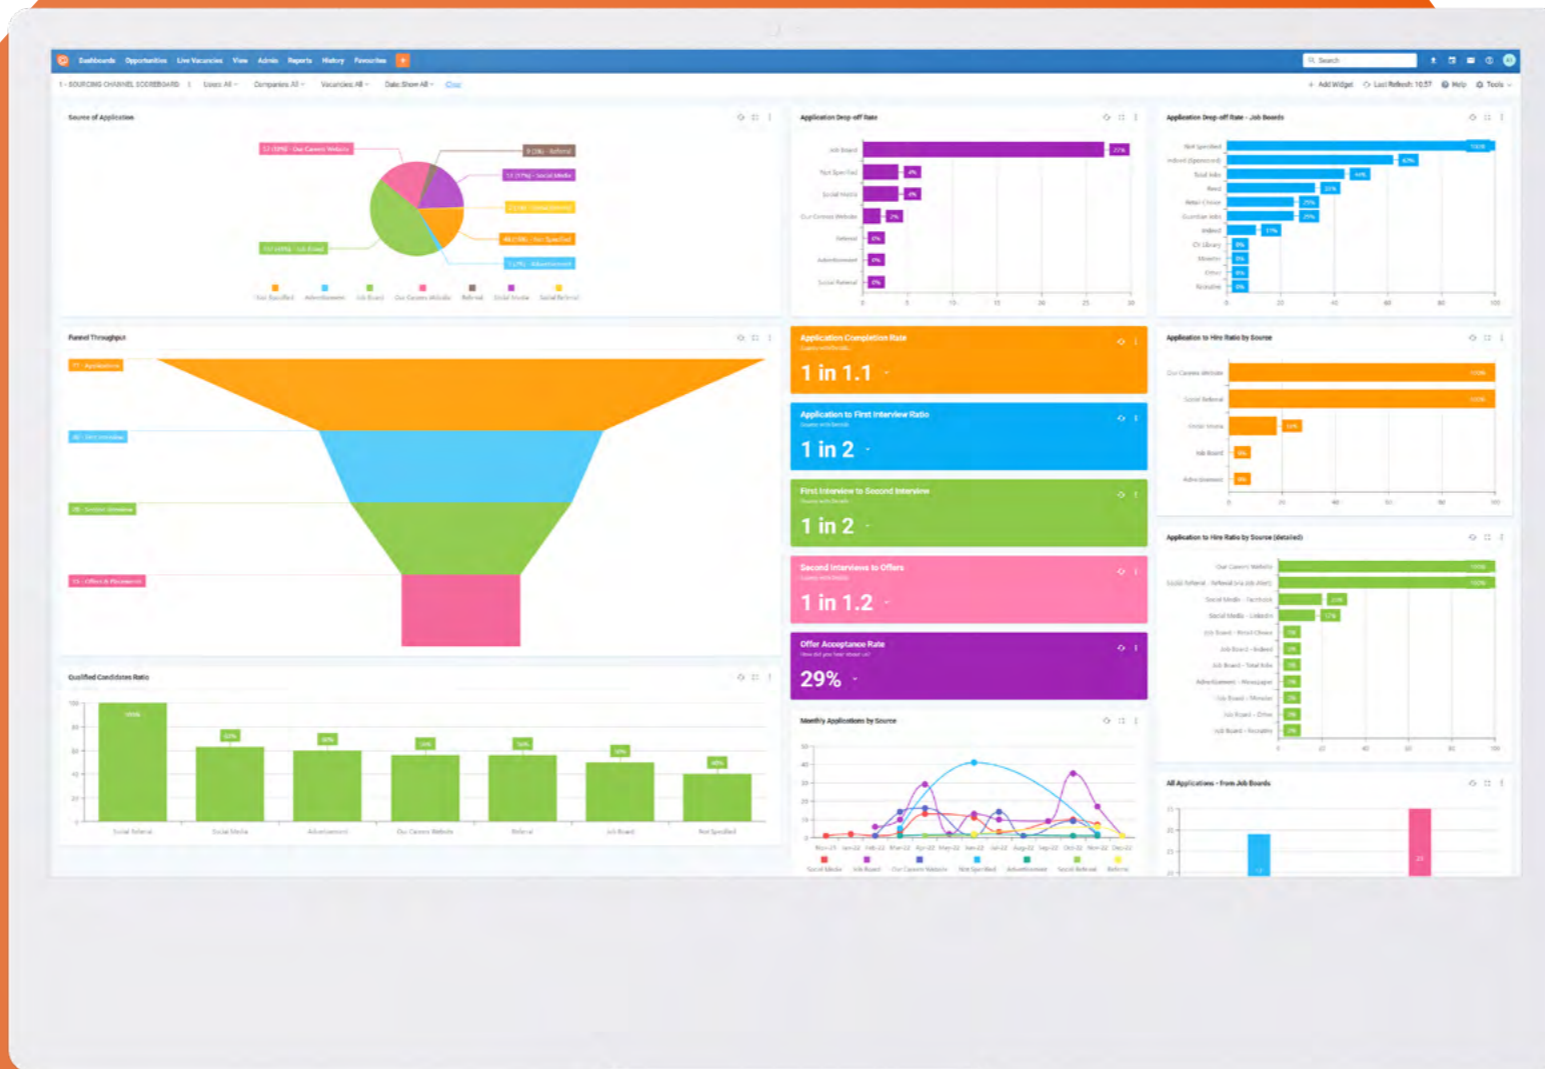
Dashboards Opportunities Live Vacancies View Admin Reports History Favourites

Search

1 - SOURCING CHANNEL SCOREBOARD Users: All Companies: All Vacancies: All Date: Show All Clear

Add Widget Last Refresh: 10:57 Help Tools

Source of Application

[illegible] - Our Careers Website
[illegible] - Referral
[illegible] - Social Media
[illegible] - Job Board
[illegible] - Not Specified
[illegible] - Advertisement

Not Specified Advertisement Job Board Our Careers Website Referral Social Media Social Referral

Application Drop-off Rate

Job Board
Not Specified
Social Media
Our Careers Website
Referral
Advertisement
Social Referral

Application Drop-off Rate - Job Boards

Not Specified
Indeed (Sponsored)
Total Jobs
Reed
Retail Choice
Guardian Jobs
Indeed
CV Library
Monster
Other
Recruiter

Funnel Throughput

Applications
First Interview
Second Interview
Offers & Placements

Application Completion Rate

1 in 1.1

Application to First Interview Ratio

1 in 2

First Interview to Second Interview

1 in 2

Second Interviews to Offers

1 in 1.2

Offer Acceptance Rate

29%

Application to Hire Ratio by Source

Our Careers Website
Social Referral
Social Media
Job Board
Advertisement

Application to Hire Ratio by Source (detailed)

Our Careers Website
Social Referral - Referral (via Job Alert)
Social Media - Facebook
Social Media - LinkedIn
Job Board - Retail Choice
Job Board - Indeed
Job Board - Total Jobs
Advertisement - Newspaper
Job Board - Monster
Job Board - Other
Job Board - Recruiter

Qualified Candidates Ratio

100%

Social Referral Social Media Advertisement Our Careers Website Referral Job Board Not Specified

Monthly Applications by Source

Social Media Job Board Our Careers Website Not Specified Advertisement Social Referral Referral

All Applications - From Job Boards